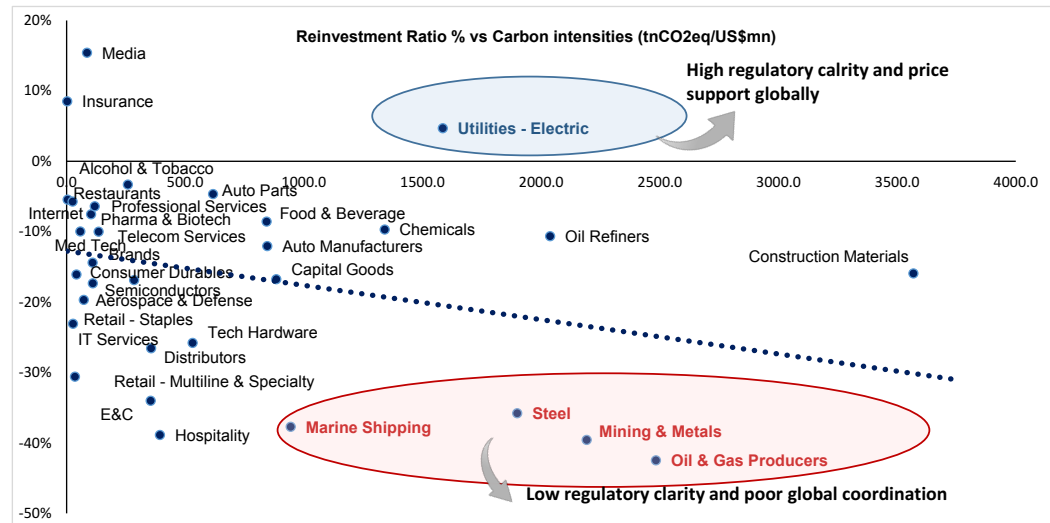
Reinvestment Ratio % vs Carbon intensities (tnCO2eq/US$mn)

20%
10%
0%
-10%
-20%
-30%
-40%
-50%

0.0
500.0
1000.0
1500.0
2000.0
2500.0
3000.0
3500.0
4000.0

Media
Insurance
Utilities - Electric
High regulatory calrity and price support globally
Alcohol & Tobacco
Restaurants
Auto Parts
Professional Services
Internet
Pharma & Biotech
Food & Beverage
Chemicals
Oil Refiners
Telecom Services
Med Tech
Auto Manufacturers
Brands
Construction Materials
Consumer Durables
Capital Goods
Semiconductors
Aerospace & Defense
Retail - Staples
Tech Hardware
IT Services
Distributors
Retail - Multiline & Specialty
E&C
Marine Shipping
Steel
Mining & Metals
Hospitality
Oil & Gas Producers
Low regulatory clarity and poor global coordination